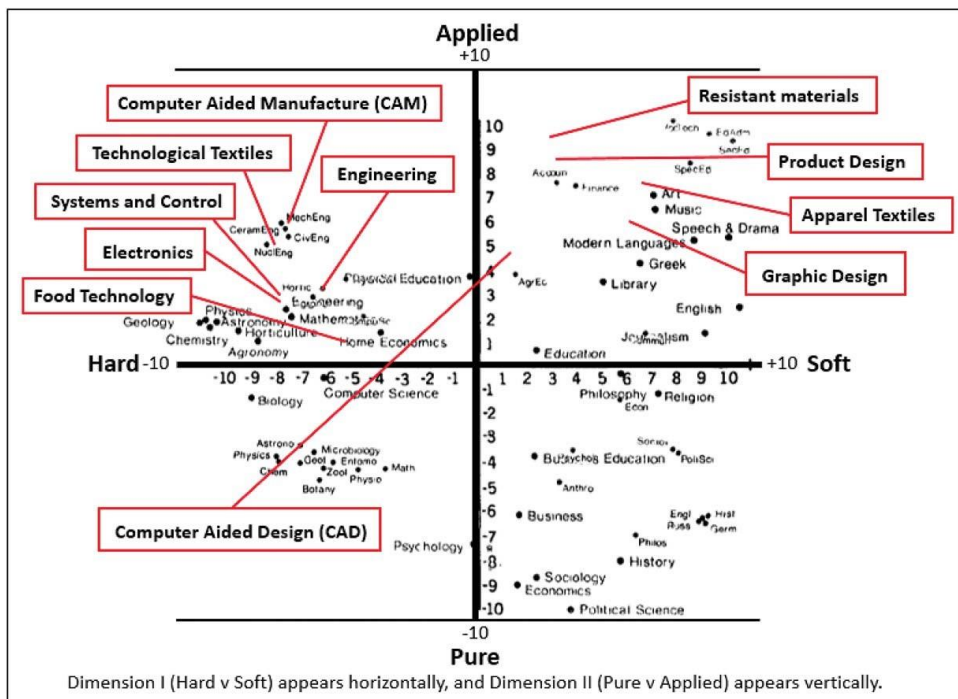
Applied
+10

Computer Aided Manufacture (CAM)
Technological Textiles
Engineering
Systems and Control
Electronics
Food Technology
Resistant materials
Product Design
Apparel Textiles
Graphic Design
Computer Aided Design (CAD)

MechEng
CeramEng
CivEng
NuclEng
Hortic
Physical Education
Engineering
Physics
Astronomy
Mathematics
Geology
Horticulture
Chemistry
Home Economics
Agronomy
AgrEc
IndTech
EdAdm
SpecEd
Account
Finance
SpecEd
Art
Music
Speech & Drama
Modern Languages
Greek
Library
English
Journalism
Education

Hard -10
-10 -9 -8 -7 -6 -5 -4 -3 -2 -1 1 2 3 4 5 6 7 8 9 10
+10 Soft

10 9 8 7 6 5 4 3 2 1
-1 -2 -3 -4 -5 -6 -7 -8 -9 -10

Biology
Computer Science
Philosophy
Econ
Religion
Astrono
Physics
Microbiology
Geol
Entomo
Math
Chem
Zool
Physio
Botany
Socio
Bus
Psycho
Education
PoliSci
Anthro
Business
Engl
Hist
Russ
Germ
Philos
Psychology
History
Sociology
Economics
Political Science

-10
Pure
Dimension I (Hard v Soft) appears horizontally, and Dimension II (Pure v Applied) appears vertically.